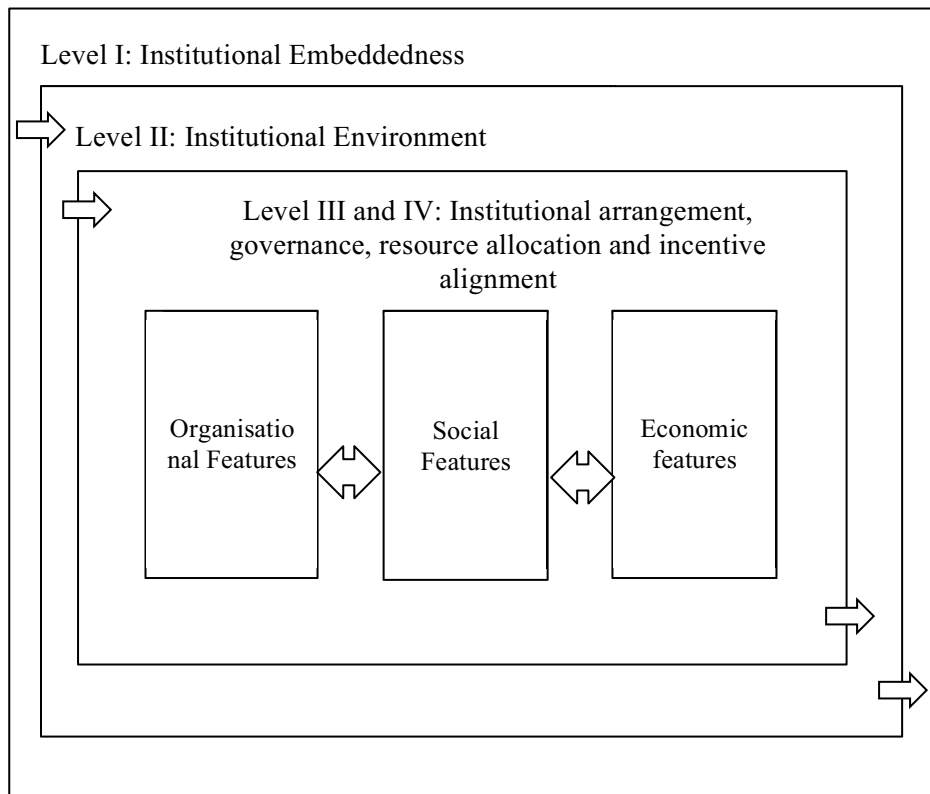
Level I: Institutional Embeddedness

Level II: Institutional Environment

Level III and IV: Institutional arrangement, governance, resource allocation and incentive alignment

Organisatio nal Features

Social Features

Economic features